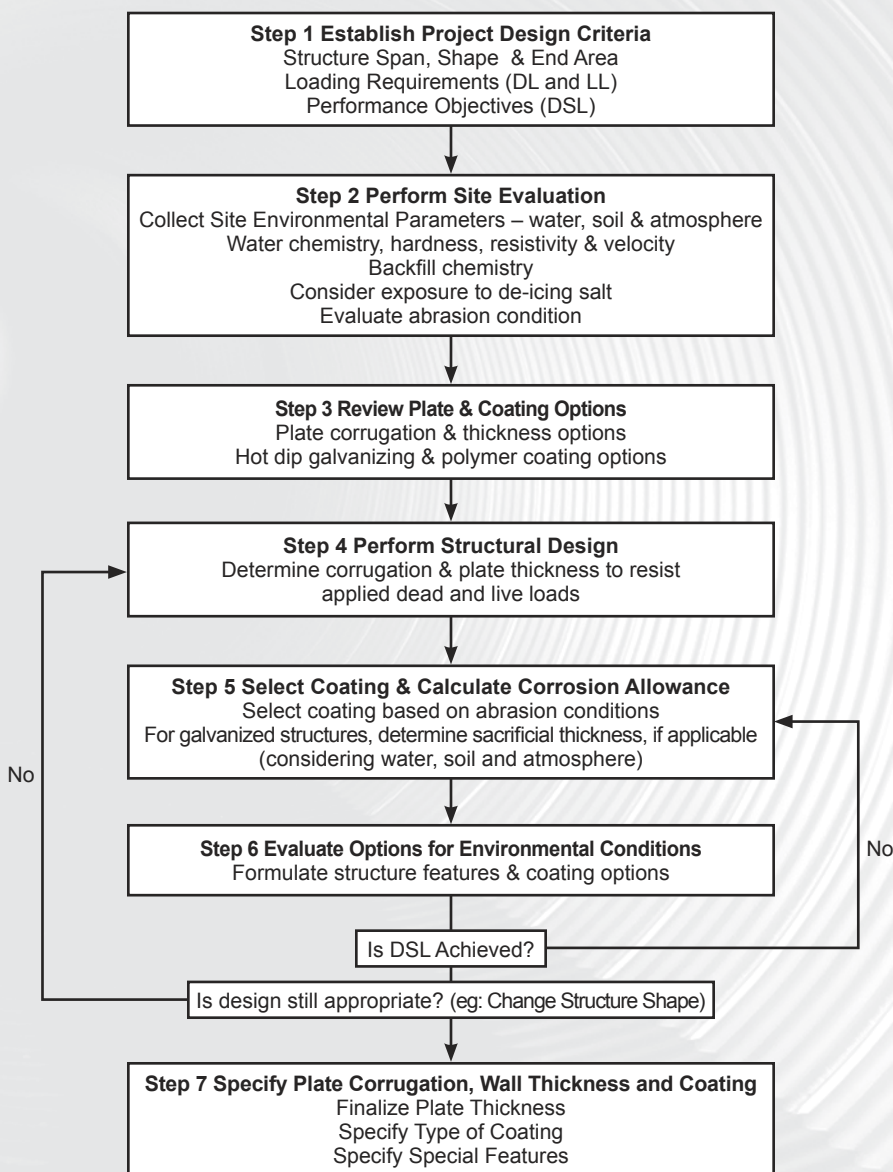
**Step 1 Establish Project Design Criteria**
Structure Span, Shape & End Area
Loading Requirements (DL and LL)
Performance Objectives (DSL)

**Step 2 Perform Site Evaluation**
Collect Site Environmental Parameters – water, soil & atmosphere
Water chemistry, hardness, resistivity & velocity
Backfill chemistry
Consider exposure to de-icing salt
Evaluate abrasion condition

**Step 3 Review Plate & Coating Options**
Plate corrugation & thickness options
Hot dip galvanizing & polymer coating options

**Step 4 Perform Structural Design**
Determine corrugation & plate thickness to resist applied dead and live loads

**Step 5 Select Coating & Calculate Corrosion Allowance**
Select coating based on abrasion conditions
For galvanized structures, determine sacrificial thickness, if applicable (considering water, soil and atmosphere)

No

**Step 6 Evaluate Options for Environmental Conditions**
Formulate structure features & coating options

No

Is DSL Achieved?

Is design still appropriate? (eg: Change Structure Shape)

**Step 7 Specify Plate Corrugation, Wall Thickness and Coating**
Finalize Plate Thickness
Specify Type of Coating
Specify Special Features